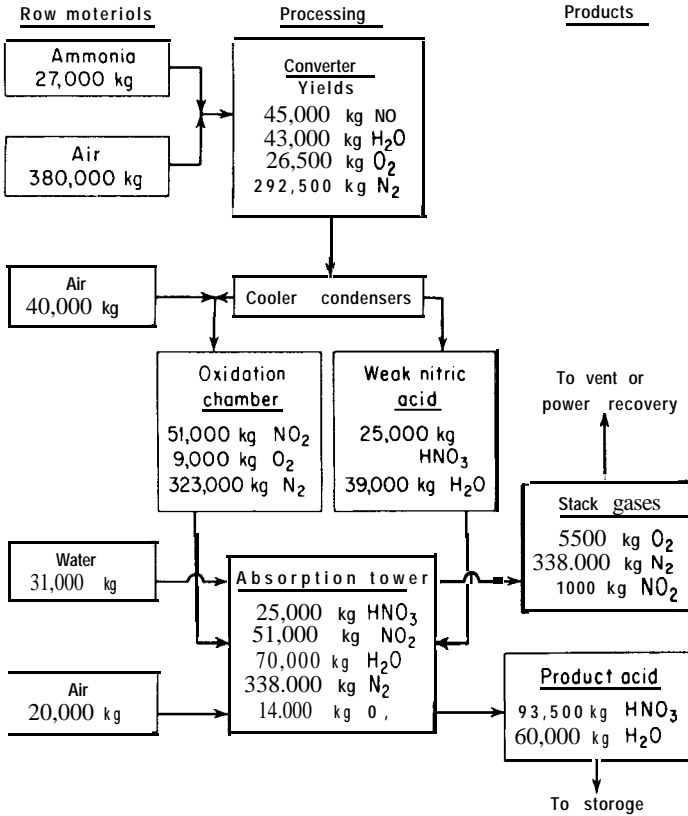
Row moteriols

Processing

Products

Ammonia
27,000 kg

Air
380,000 kg

Converter
Yields
45,000 kg NO
43,000 kg $H_2O$
26,500 kg $O_2$
292,500 kg $N_2$

Air
40,000 kg

Cooler condensers

Oxidation chamber
51,000 kg $NO_2$
9,000 kg $O_2$
323,000 kg $N_2$

Weak nitric acid
25,000 kg $HNO_3$
39,000 kg $H_2O$

To vent or power recovery

Stack gases
5500 kg $O_2$
338.000 kg $N_2$
1000 kg $NO_2$

Water
31,000 kg

Absorption tower
25,000 kg $HNO_3$
51,000 kg $NO_2$
70,000 kg $H_2O$
338.000 kg $N_2$
14.000 kg 0 ,

Air
20,000 kg

Product acid
93,500 kg $HNO_3$
60,000 kg $H_2O$

To storoge